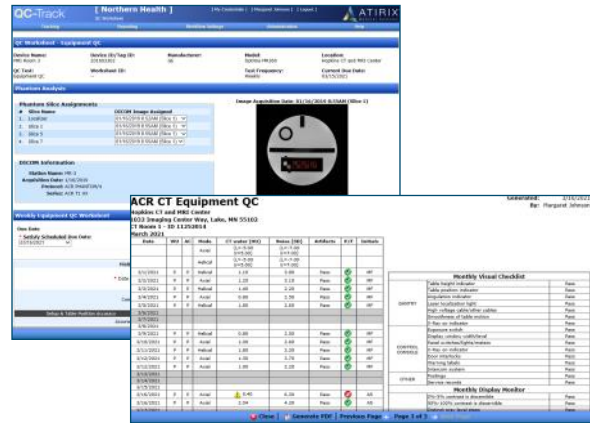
QC-Track [ Northern Health ] ATIRIX

QC Worksheet - Equipment QC

Device Name: MRI Room 3
Manufacturer: GE
Model: Optima MR450
Location: Hopkins CT and MRI Center
QC Test: Equipment QC
Worksheet ID:
Test Frequency: Weekly
Current Due Date: 03/15/2021

Phantom Analysis

Phantom Slice Assignments

| # | Slice Name | DICOM Image Assigned |
|---|---|---|
| 1 | Localizer | 01/16/2019 8:53AM (Slice 1) |
| 2 | Slice 1 | 01/16/2019 8:53AM (Slice 1) |
| 3 | Slice 5 | 01/16/2019 8:53AM (Slice 1) |
| 4 | Slice 7 | 01/16/2019 8:53AM (Slice 1) |

Image Acquisition Date: 01/16/2019 8:53AM (Slice 1)

DICOM Information

Station Name: MR-3
Acquisition Date: 1/16/2019
Protocol: ACR PHANTOM
Series: ACR T1 AX

Weekly Equipment QC Worksheet

Due Date
* Satisfy Scheduled Due Date:
03/15/2021

Setup & Table Position Accuracy

ACR CT Equipment QC
Hopkins CT and MRI Center
1033 Imaging Center Way, Lake, MN 55103
CT Room 1 - ID 11253014
March 2021

Generated: 3/16/2021
By: Margaret Johnson

| Date | WU | AC | Mode | CT water (HU) | Noise (SD) | Artifacts | P/F | Initials |
|---|---|---|---|---|---|---|---|---|
| | | | Axial | | | | | |
| | | | Helical | | | | | |
| 3/1/2021 | X | X | Helical | 1.10 | 3.00 | Pass | | MF |
| 3/2/2021 | X | X | Axial | 1.20 | 3.10 | Pass | | MF |
| 3/3/2021 | X | X | Helical | 1.00 | 3.20 | Pass | | MF |
| 3/4/2021 | X | X | Axial | 0.90 | 3.30 | Pass | | MF |
| 3/5/2021 | X | X | Helical | 1.00 | 3.60 | Pass | | MF |
| 3/6/2021 | | | | | | | | |
| 3/7/2021 | | | | | | | | |
| 3/8/2021 | X | X | Axial | 0.80 | 3.30 | Pass | | MF |
| 3/9/2021 | X | X | Axial | 1.00 | 3.60 | Pass | | MF |
| 3/11/2021 | X | X | Helical | 1.00 | 3.70 | Pass | | MF |
| 3/12/2021 | X | X | Helical | 1.10 | 3.80 | Pass | | MF |
| 3/13/2021 | | | | | | | | |
| 3/14/2021 | | | | | | | | |
| 3/15/2021 | | | | | | | | |
| 3/16/2021 | X | X | Axial | 5.45 | 4.20 | Pass | | AS |
| 3/16/2021 | X | X | Axial | 2.04 | 4.10 | Pass | | AS |

Monthly Visual Checklist

| | | |
|---|---|---|
| GANTRY | Table height indicator | Pass |
| | Table position indicator | Pass |
| | Angulation indicator | Pass |
| | Laser localization light | Pass |
| | High voltage cables/other cables | Pass |
| | Smoothness of table motion | Pass |
| | X-Ray on indicator | Pass |
| CONTROL CONSOLE | Exposure switch | Pass |
| | Display window width/level | Pass |
| | Panel switches/lights/meters | Pass |
| | X-Ray on indicator | Pass |
| | Door interlocks | Pass |
| | Warning labels | Pass |
| OTHER | Intercom system | Pass |
| | Postings | Pass |
| | Service records | Pass |

Monthly Display Monitor

| | |
|---|---|
| 0%-5% contrast is discernable | Pass |
| 95%-100% contrast is discernable | Pass |

Close | Generate PDF | Previous Page | Page 2 of 3